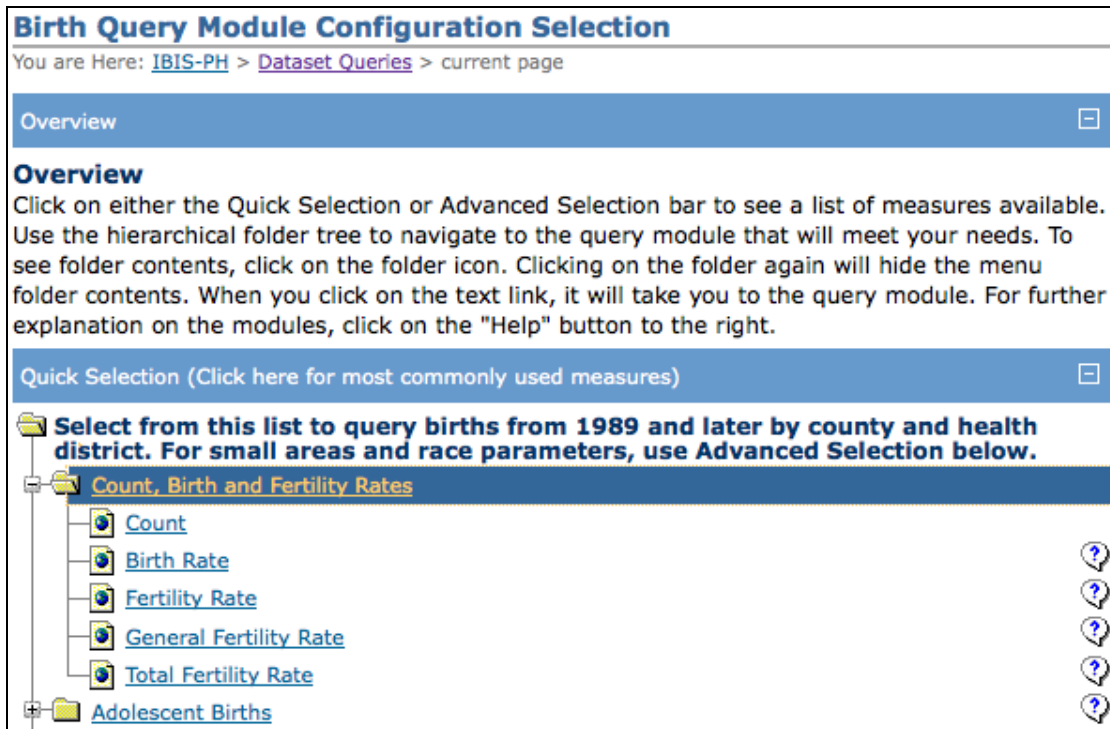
Birth Query Module Configuration Selection

You are Here: IBIS-PH > Dataset Queries > current page

Overview

Overview

Click on either the Quick Selection or Advanced Selection bar to see a list of measures available. Use the hierarchical folder tree to navigate to the query module that will meet your needs. To see folder contents, click on the folder icon. Clicking on the folder again will hide the menu folder contents. When you click on the text link, it will take you to the query module. For further explanation on the modules, click on the "Help" button to the right.

Quick Selection (Click here for most commonly used measures)

Select from this list to query births from 1989 and later by county and health district. For small areas and race parameters, use Advanced Selection below.

Count, Birth and Fertility Rates

Count

Birth Rate

Fertility Rate

General Fertility Rate

Total Fertility Rate

Adolescent Births